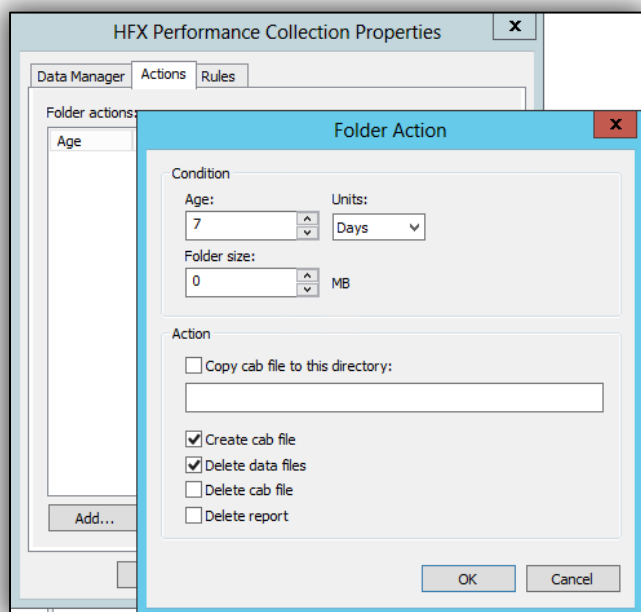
HFX Performance Collection Properties

x

Data Manager | Actions | Rules

Folder actions:

Age

Add...

Folder Action

x

Condition

Age:

7

Units:

Days

Folder size:

0

MB

Action

Copy cab file to this directory:

Create cab file

Delete data files

Delete cab file

Delete report

OK

Cancel